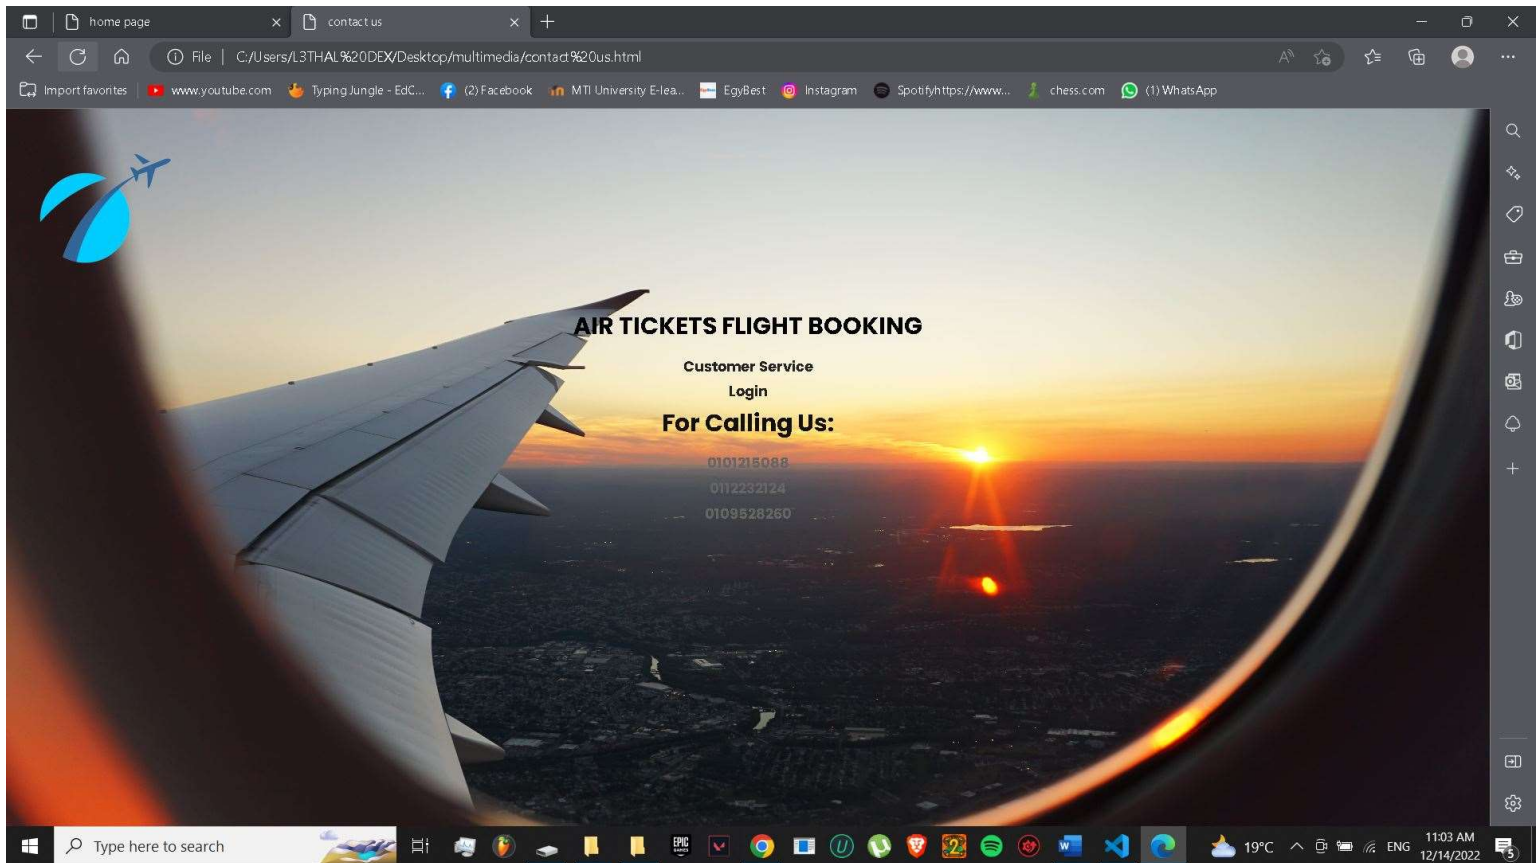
home page
contact us
File | C:/Users/L3THAL%20DEX/Desktop/multimedia/contact%20us.html
Import favorites www.youtube.com Typing Jungle - EdC... (2) Facebook MTI University E-lea... EgyBest Instagram Spotifyhttps://www... chess.com (1) WhatsApp

AIR TICKETS FLIGHT BOOKING
Customer Service
Login
For Calling Us:
0101215088
0112232124
0109528260

Type here to search
19°C ENG 11:03 AM 12/14/2022